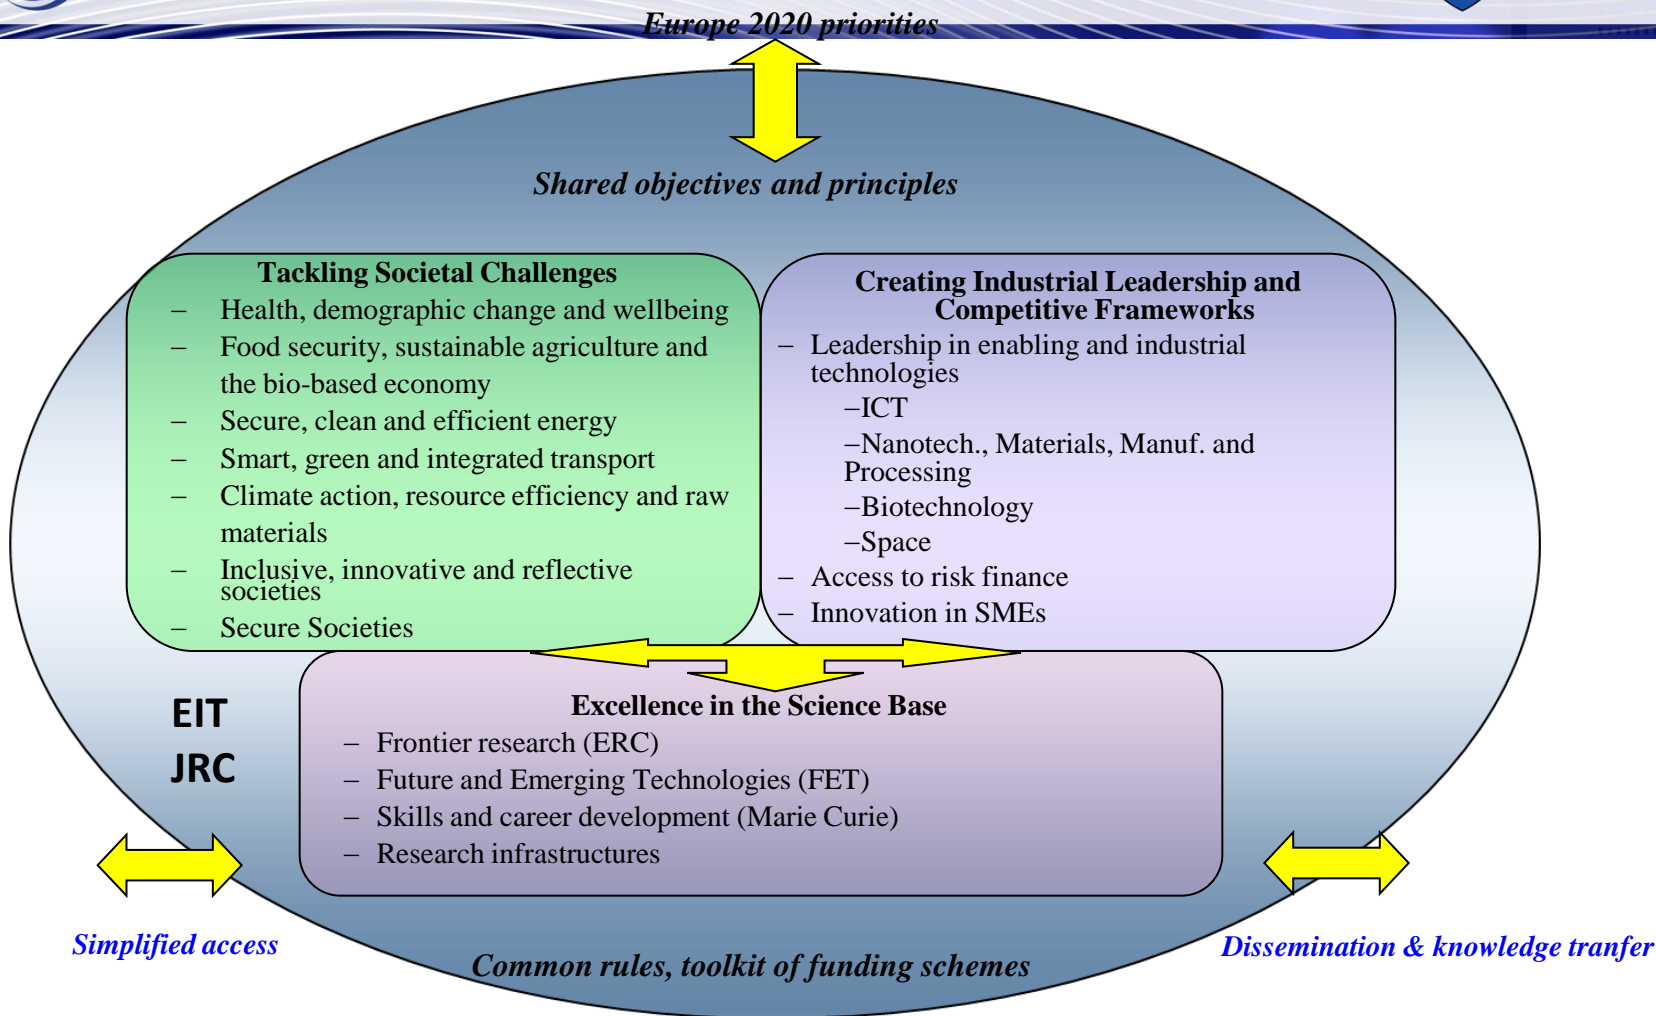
Europe 2020 priorities

Shared objectives and principles

Tackling Societal Challenges
– Health, demographic change and wellbeing
– Food security, sustainable agriculture and the bio-based economy
– Secure, clean and efficient energy
– Smart, green and integrated transport
– Climate action, resource efficiency and raw materials
– Inclusive, innovative and reflective societies
– Secure Societies

Creating Industrial Leadership and Competitive Frameworks
– Leadership in enabling and industrial technologies
–ICT
–Nanotech., Materials, Manuf. and Processing
–Biotechnology
–Space
– Access to risk finance
– Innovation in SMEs

EIT
JRC

Excellence in the Science Base
– Frontier research (ERC)
– Future and Emerging Technologies (FET)
– Skills and career development (Marie Curie)
– Research infrastructures

Simplified access

Common rules, toolkit of funding schemes

Dissemination & knowledge tranfer